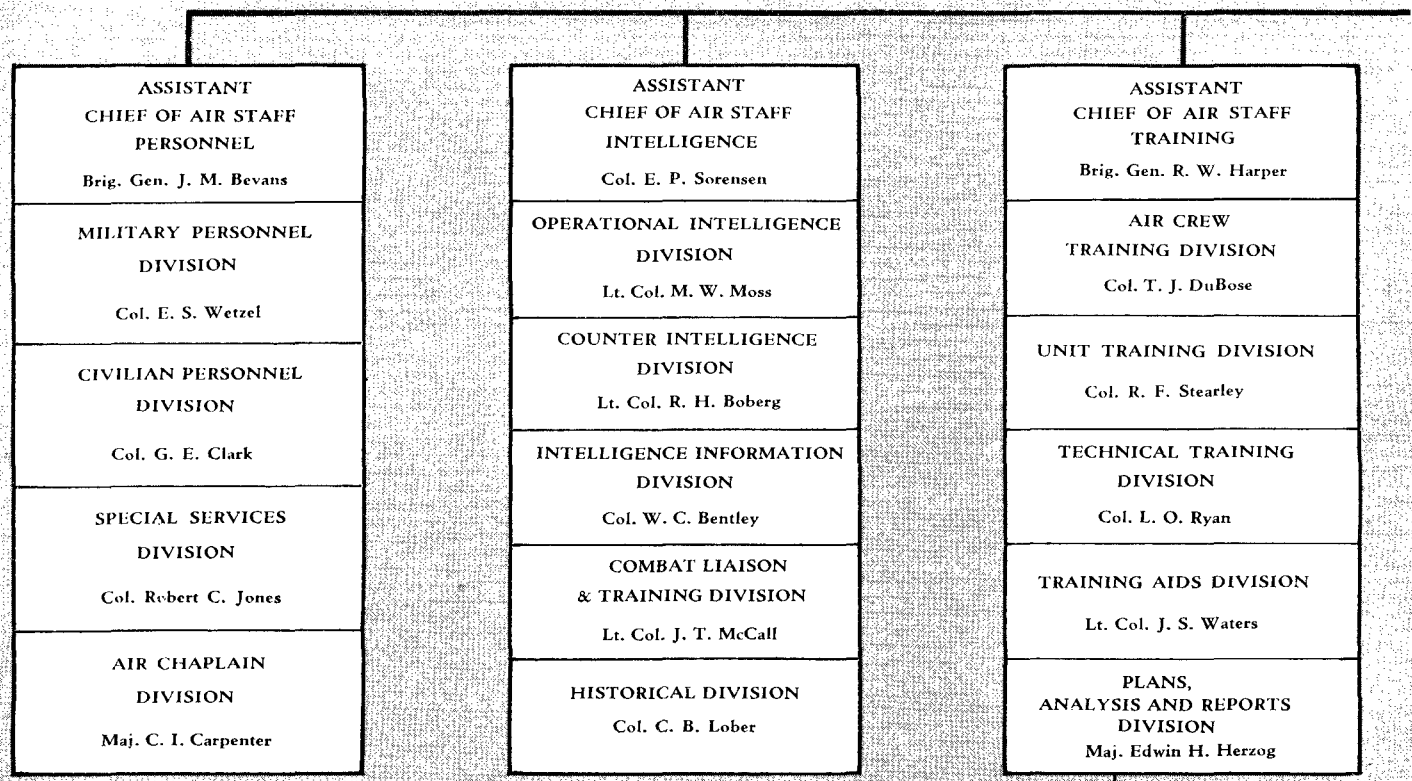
ASSISTANT CHIEF OF AIR STAFF PERSONNEL
Brig. Gen. J. M. Bevans

MILITARY PERSONNEL DIVISION
Col. E. S. Wetzel

CIVILIAN PERSONNEL DIVISION
Col. G. E. Clark

SPECIAL SERVICES DIVISION
Col. Robert C. Jones

AIR CHAPLAIN DIVISION
Maj. C. I. Carpenter

ASSISTANT CHIEF OF AIR STAFF INTELLIGENCE
Col. E. P. Sorensen

OPERATIONAL INTELLIGENCE DIVISION
Lt. Col. M. W. Moss

COUNTER INTELLIGENCE DIVISION
Lt. Col. R. H. Boberg

INTELLIGENCE INFORMATION DIVISION
Col. W. C. Bentley

COMBAT LIAISON & TRAINING DIVISION
Lt. Col. J. T. McCall

HISTORICAL DIVISION
Col. C. B. Lober

ASSISTANT CHIEF OF AIR STAFF TRAINING
Brig. Gen. R. W. Harper

AIR CREW TRAINING DIVISION
Col. T. J. DuBose

UNIT TRAINING DIVISION
Col. R. F. Stearley

TECHNICAL TRAINING DIVISION
Col. L. O. Ryan

TRAINING AIDS DIVISION
Lt. Col. J. S. Waters

PLANS, ANALYSIS AND REPORTS DIVISION
Maj. Edwin H. Herzog